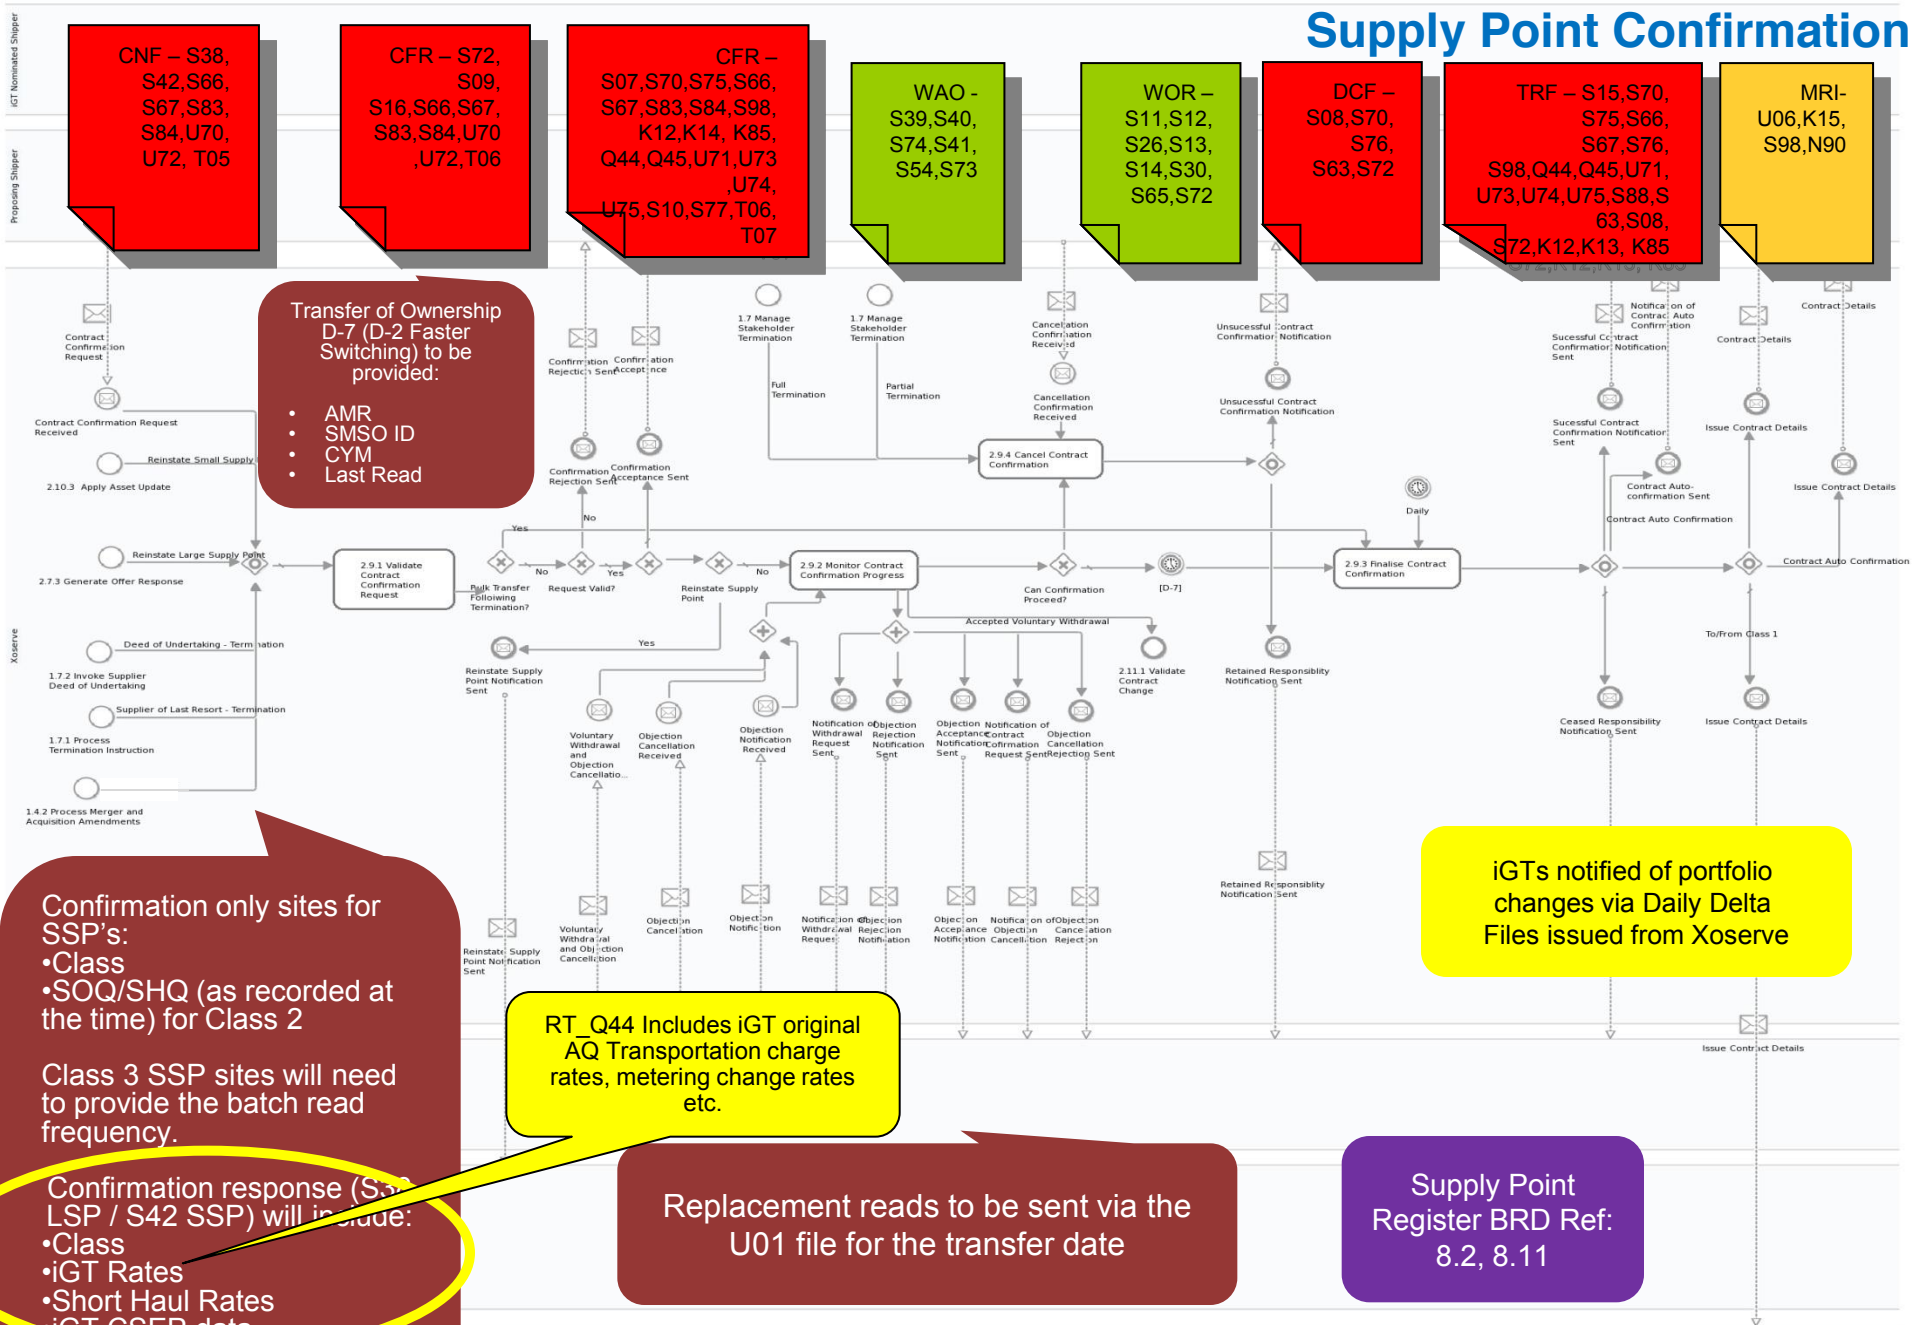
Supply Point Confirmation

iGT Nominated Shipper

Proposing Shipper

Xoserve

CNF – S38, S42,S66, S67,S83, S84,U70, U72, T05

CFR – S72, S09, S16,S66,S67, S83,S84,U70 ,U72,T06

CFR – S07,S70,S75,S66, S67,S83,S84,S98, K12,K14, K85, Q44,Q45,U71,U73 ,U74, U75,S10,S77,T06, T07

WAO - S39,S40, S74,S41, S54,S73

WOR – S11,S12, S26,S13, S14,S30, S65,S72

DCF – S08,S70, S76, S63,S72

TRF – S15,S70, S75,S66, S67,S76, S98,Q44,Q45,U71, U73,U74,U75,S88,S 63,S08, S72,K12,K13, K85

MRI- U06,K15, S98,N90

Transfer of Ownership D-7 (D-2 Faster Switching) to be provided:
• AMR
• SMSO ID
• CYM
• Last Read

Contract Confirmation Request

Contract Confirmation Request Received

Reinstate Small Supply

2.10.3 Apply Asset Update

Reinstate Large Supply Point

2.7.3 Generate Offer Response

Deed of Undertaking - Termination

1.7.2 Invoke Supplier Deed of Undertaking

Supplier of Last Resort - Termination

1.7.1 Process Termination Instruction

1.4.2 Process Merger and Acquisition Amendments

2.9.1 Validate Contract Confirmation Request

Confirmation Rejection Sent

Confirmation Acceptance

Confirmation Rejection Sent

Confirmation Acceptance Sent

Yes

No

Bulk Transfer Following Termination?

No

Request Valid?

Yes

Reinstate Supply Point

No

1.7 Manage Stakeholder Termination

1.7 Manage Stakeholder Termination

Full Termination

Partial Termination

2.9.2 Monitor Contract Confirmation Progress

Cancellation Confirmation Received

Cancellation Confirmation Received

2.9.4 Cancel Contract Confirmation

Can Confirmation Proceed?

[D-7]

Accepted Voluntary Withdrawal

Yes

Reinstate Supply Point Notification Sent

Voluntary Withdrawal and Objection Cancellation

Objection Cancellation Received

Objection Notification Received

Notification of Withdrawal Request Sent

Objection Rejection Notification Sent

Objection Acceptance Notification Sent

Notification of Contract Confirmation Request Sent

Objection Cancellation Rejection Sent

2.11.1 Validate Contract Change

Unsuccessful Contract Confirmation Notification

Unsuccessful Contract Confirmation Notification

Retained Responsibility Notification Sent

Daily

2.9.3 Finalise Contract Confirmation

Notification of Contract Auto Confirmation

Sucessful Contract Confirmation Notification Sent

Sucessful Contract Confirmation Notification Sent

Contract Auto-confirmation Sent

Contract Auto Confirmation

Contract Details

Contract Details

Issue Contract Details

Issue Contract Details

Contract Auto Confirmation

To/From Class 1

Ceased Responsibility Notification Sent

Issue Contract Details

Reinstate Supply Point Notification Sent

Voluntary Withdrawal and Objection Cancellation

Objection Cancellation

Objection Notification

Notification Withdrawal Request

Objection Rejection Notification

Objection Acceptance Notification

Notification Objection Cancellation

Objection Cancellation Rejection

Retained Responsiblity Notification Sent

Issue Contract Details

iGTs notified of portfolio changes via Daily Delta Files issued from Xoserve

Confirmation only sites for SSP's:
•Class
•SOQ/SHQ (as recorded at the time) for Class 2

Class 3 SSP sites will need to provide the batch read frequency.

Confirmation response (S38 LSP / S42 SSP) will include:
•Class
•iGT Rates
•Short Haul Rates
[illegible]

RT_Q44 Includes iGT original AQ Transportation charge rates, metering change rates etc.

Replacement reads to be sent via the U01 file for the transfer date

Supply Point Register BRD Ref: 8.2, 8.11